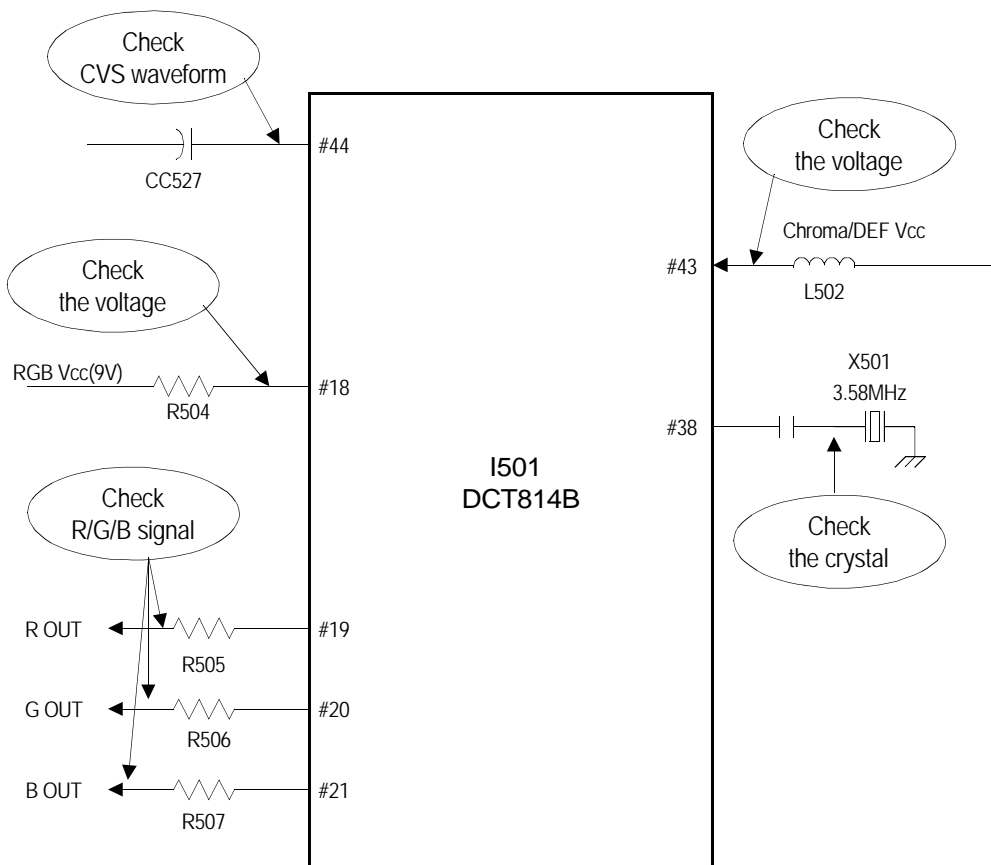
Check
CVS waveform

#44

CC527

Check
the voltage

Chroma/DEF Vcc

#43

L502

Check
the voltage

RGB Vcc(9V)

R504

#18

X501
3.58MHz

#38

I501
DCT814B

Check
R/G/B signal

Check
the crystal

R OUT

R505

#19

G OUT

R506

#20

B OUT

R507

#21